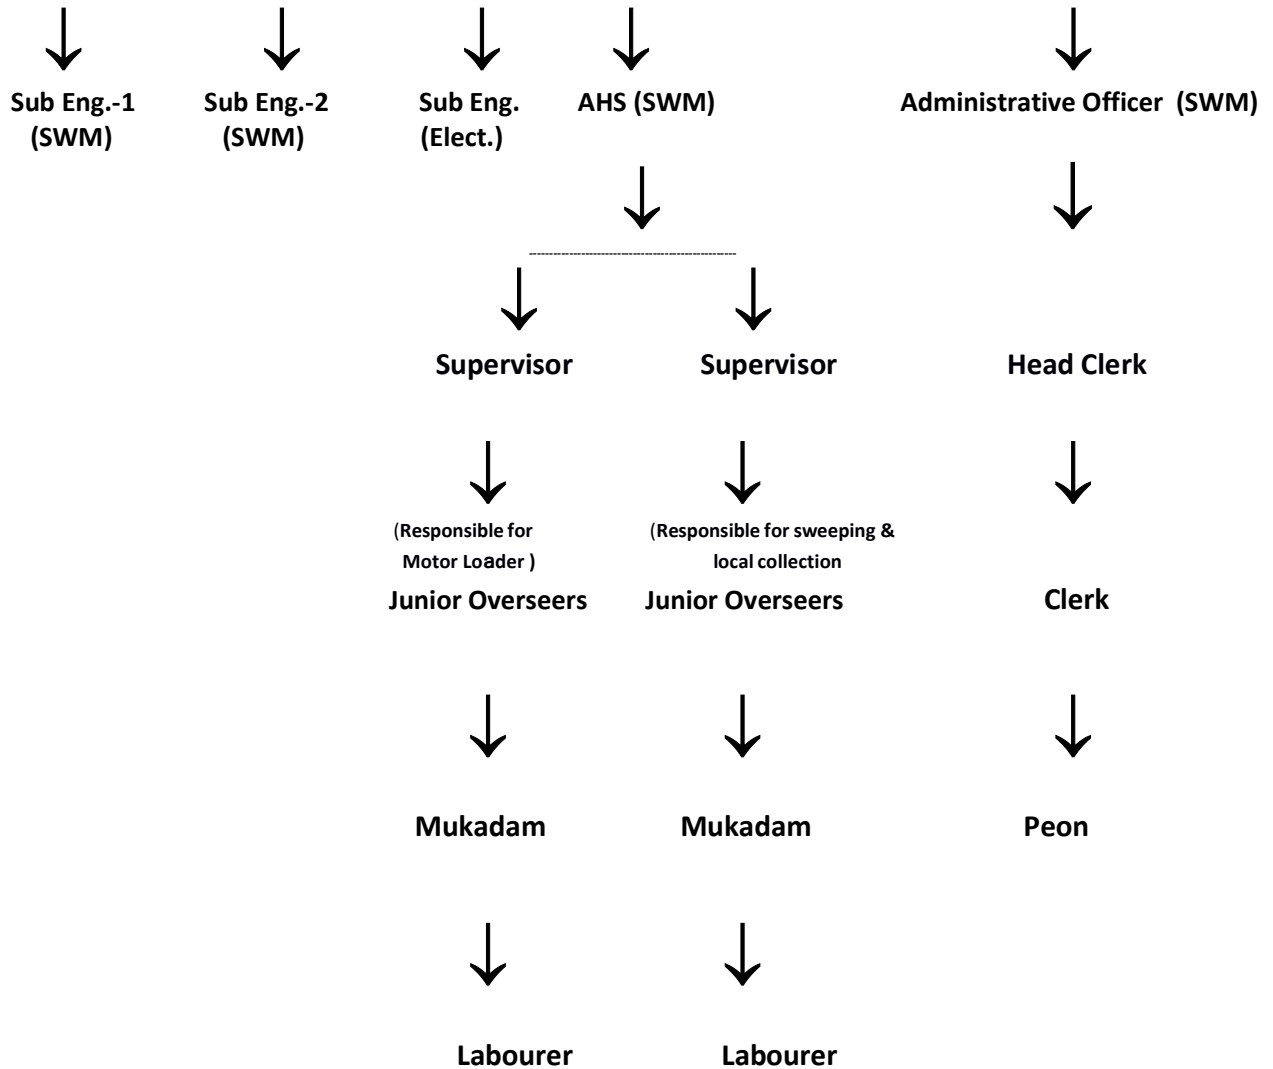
Sub Eng.-1 (SWM)

Sub Eng.-2 (SWM)

Sub Eng. (Elect.)

AHS (SWM)

Administrative Officer (SWM)

Supervisor

Supervisor

Head Clerk

(Responsible for Motor Loader )

Junior Overseers

(Responsible for sweeping & local collection

Junior Overseers

Clerk

Mukadam

Mukadam

Peon

Labourer

Labourer